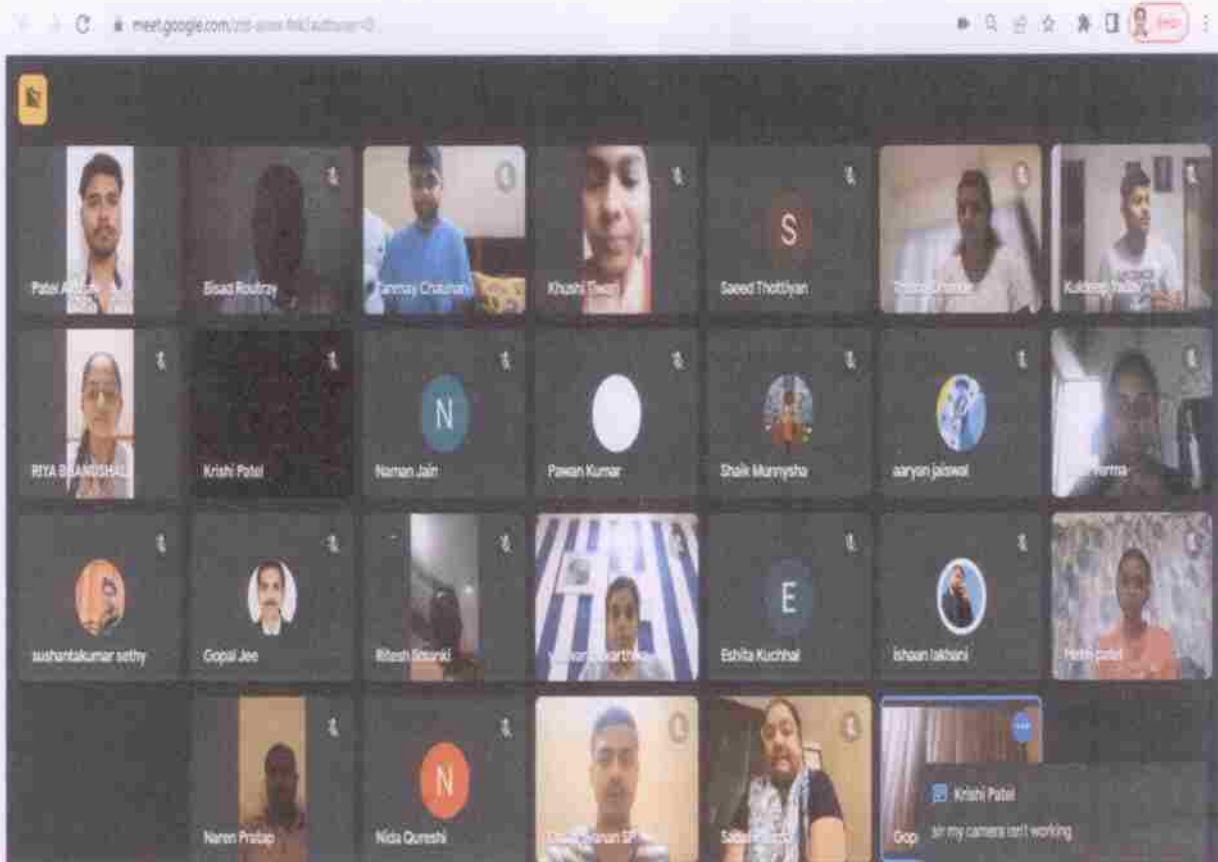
meet.google.com/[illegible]

Patel A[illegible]

Bisad Routray

Tanmay Chauhan

Khushi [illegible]

S

Saeed Thottiyan

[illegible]

Kuldeep Yadav

RIYA BHANUSHALI

Krishi Patel

N

Naman Jain

Pawan Kumar

Shaik Munnysha

aaryan jaiswal

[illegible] Verma

sushantakumar sethy

Gopal Jee

Ritesh Solanki

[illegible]

E

Eshita Kuchhal

ishaan lakhani

Hetvi patel

Naren Pratap

N

Nida Qureshi

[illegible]

Sa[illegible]

Gop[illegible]

Krishi Patel

sir my camera isn't working